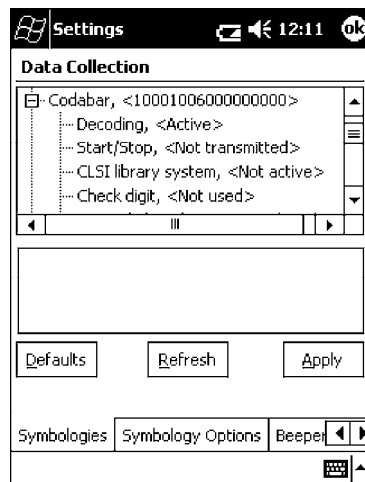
Settings 12:11 ok

Data Collection

Codabar, <10001006000000000>
Decoding, <Active>
Start/Stop, <Not transmitted>
CLSI library system, <Not active>
Check digit, <Not used>

Defaults Refresh Apply

Symbologies Symbology Options Beeper